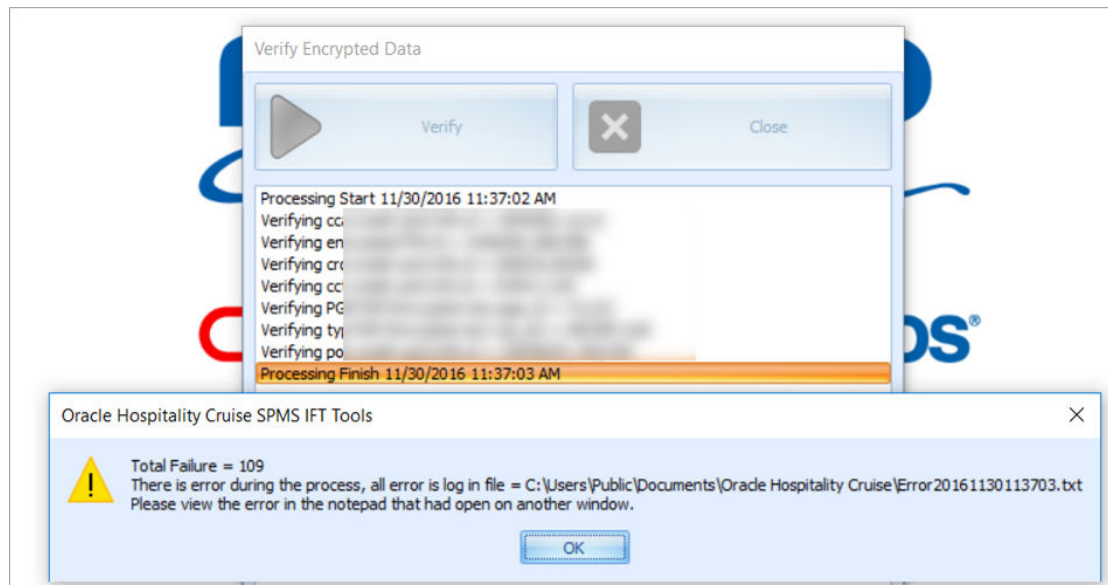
Verify Encrypted Data

Verify

Close

Processing Start 11/30/2016 11:37:02 AM
Verifying cc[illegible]
Verifying en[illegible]
Verifying cr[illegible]
Verifying cc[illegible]
Verifying PG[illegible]
Verifying typ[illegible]
Verifying po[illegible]
Processing Finish 11/30/2016 11:37:03 AM

Oracle Hospitality Cruise SPMS IFT Tools

Total Failure = 109
There is error during the process, all error is log in file = C:\Users\Public\Documents\Oracle Hospitality Cruise\Error20161130113703.txt
Please view the error in the notepad that had open on another window.

OK